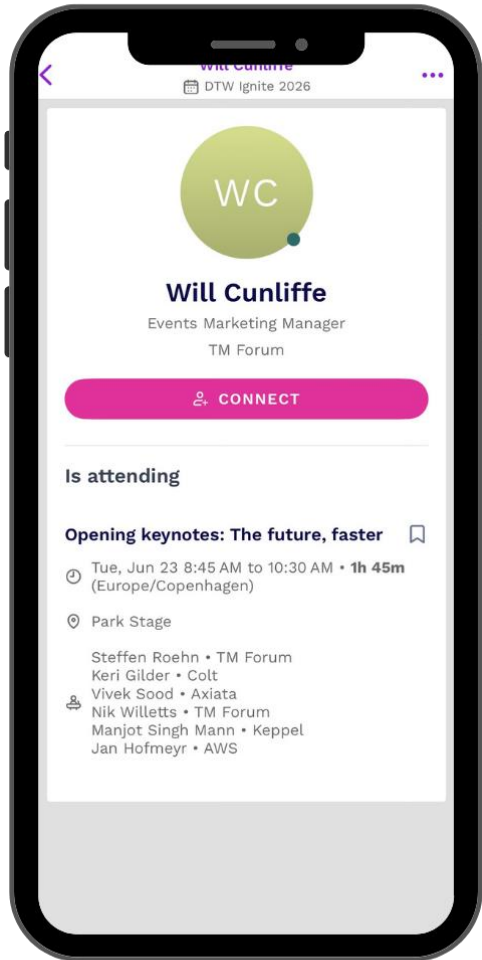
Will Cunliffe
DTW Ignite 2026

WC

Will Cunliffe
Events Marketing Manager
TM Forum

CONNECT

Is attending

Opening keynotes: The future, faster

Tue, Jun 23 8:45 AM to 10:30 AM • 1h 45m (Europe/Copenhagen)

Park Stage

Steffen Roehn • TM Forum
Keri Gilder • Colt
Vivek Sood • Axiata
Nik Willetts • TM Forum
Manjot Singh Mann • Keppel
Jan Hofmeyr • AWS